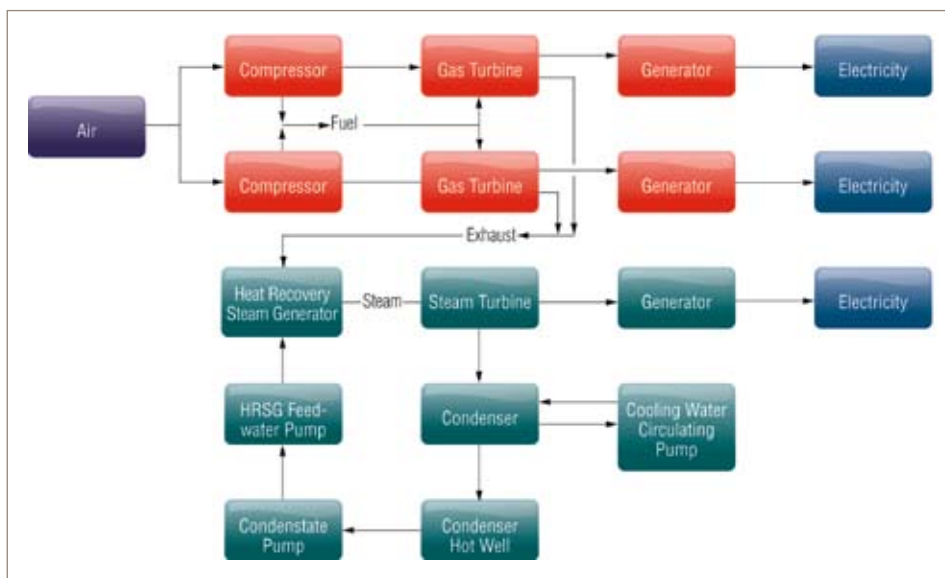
Air

Compressor

Gas Turbine

Generator

Electricity

Fuel

Compressor

Gas Turbine

Generator

Electricity

Exhaust

Heat Recovery Steam Generator

Steam

Steam Turbine

Generator

Electricity

HRSG Feedwater Pump

Condenser

Cooling Water Circulating Pump

Condenstate Pump

Condenser Hot Well